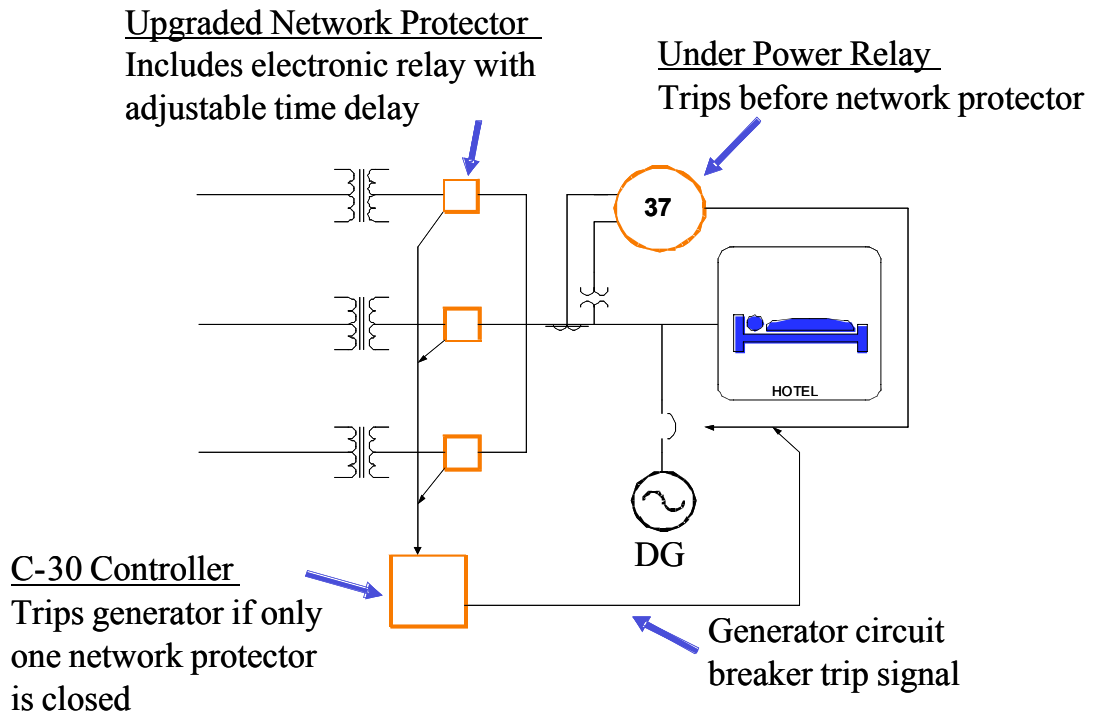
Upgraded Network Protector
Includes electronic relay with adjustable time delay

Under Power Relay
Trips before network protector

37

HOTEL

DG

C-30 Controller
Trips generator if only one network protector is closed

Generator circuit breaker trip signal